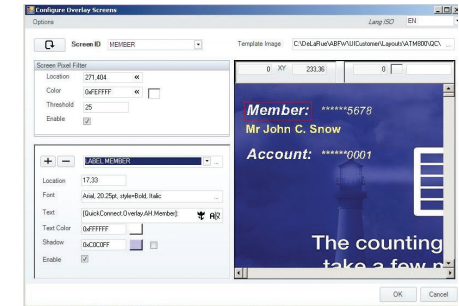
Configure Overlay Screens

Options

Lang ISO EN

Screen ID MEMBER

Template Image C:\DeLaRue\ABFW\UICustomer\Layouts\ATM800\QC\

Screen Pixel Filter

Location 271,404 «

Color 0xFEFFFF «

Threshold 25

Enable

LABEL MEMBER

Location 17,33

Font Arial, 20.25pt, style=Bold, Italic

Text [QuickConnect.Overlay.AH.Member]:

Text Color 0xFFFFFF

Shadow 0xC0C0FF

Enable

0 XY 233,36 0

Member: ******5678

Mr John C. Snow

Account: ******0001

The counting

take a few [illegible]

OK Cancel